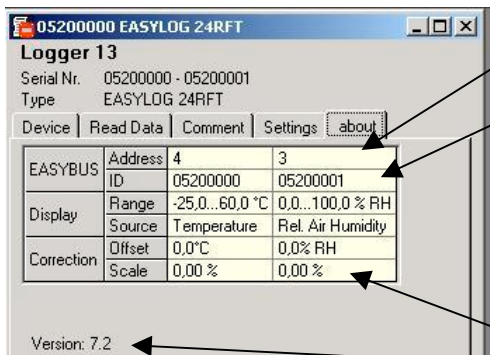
05200000 EASYLOG 24RFT

Logger 13

Serial Nr. 05200000 - 05200001
Type EASYLOG 24RFT

Device | Read Data | Comment | Settings | about

| EASYBUS | Address | 4 | 3 |
|---|---|---|---|
| | ID | 05200000 | 05200001 |
| Display | Range | -25,0...60,0 °C | 0,0...100,0 % RH |
| | Source | Temperature | Rel. Air Humidity |
| Correction | Offset | 0,0°C | 0,0% RH |
| | Scale | 0,00 % | 0,00 % |

Version: 7.2